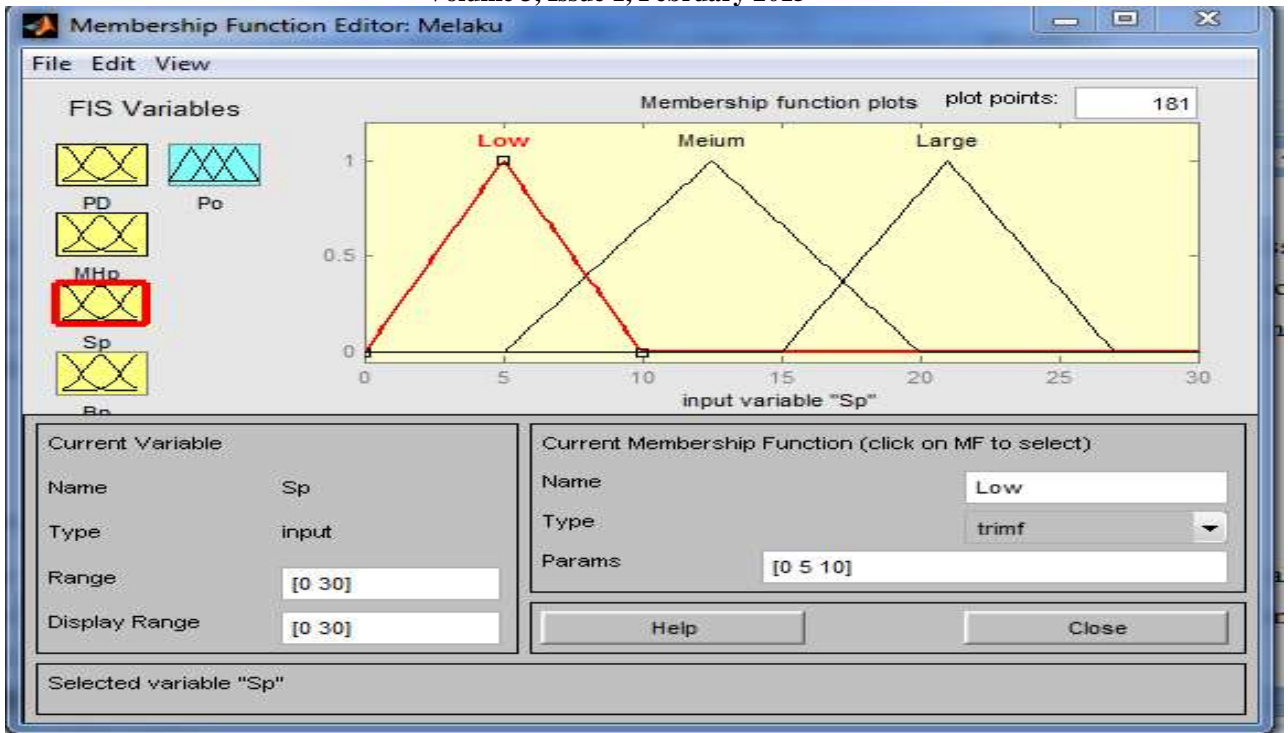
Volume 3, Issue 2, February 2015

Membership Function Editor: Melaku

File Edit View

FIS Variables

PD Po

MHp

Sp

Bp

Membership function plots

plot points: 181

Low Meium Large

1

0.5

0

0 5 10 15 20 25 30

input variable "Sp"

Current Variable

Name Sp

Type input

Range [0 30]

Display Range [0 30]

Current Membership Function (click on MF to select)

Name Low

Type trimf

Params [0 5 10]

Help

Close

Selected variable "Sp"